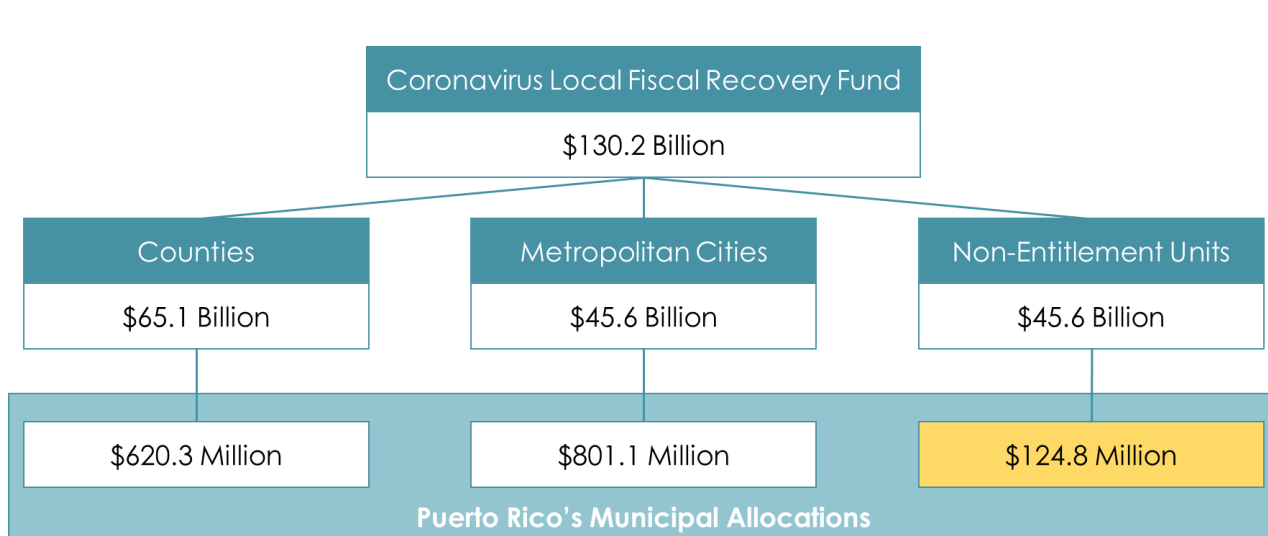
Coronavirus Local Fiscal Recovery Fund

$130.2 Billion

Counties

$65.1 Billion

Metropolitan Cities

$45.6 Billion

Non-Entitlement Units

$45.6 Billion

$620.3 Million

$801.1 Million

$124.8 Million

Puerto Rico's Municipal Allocations